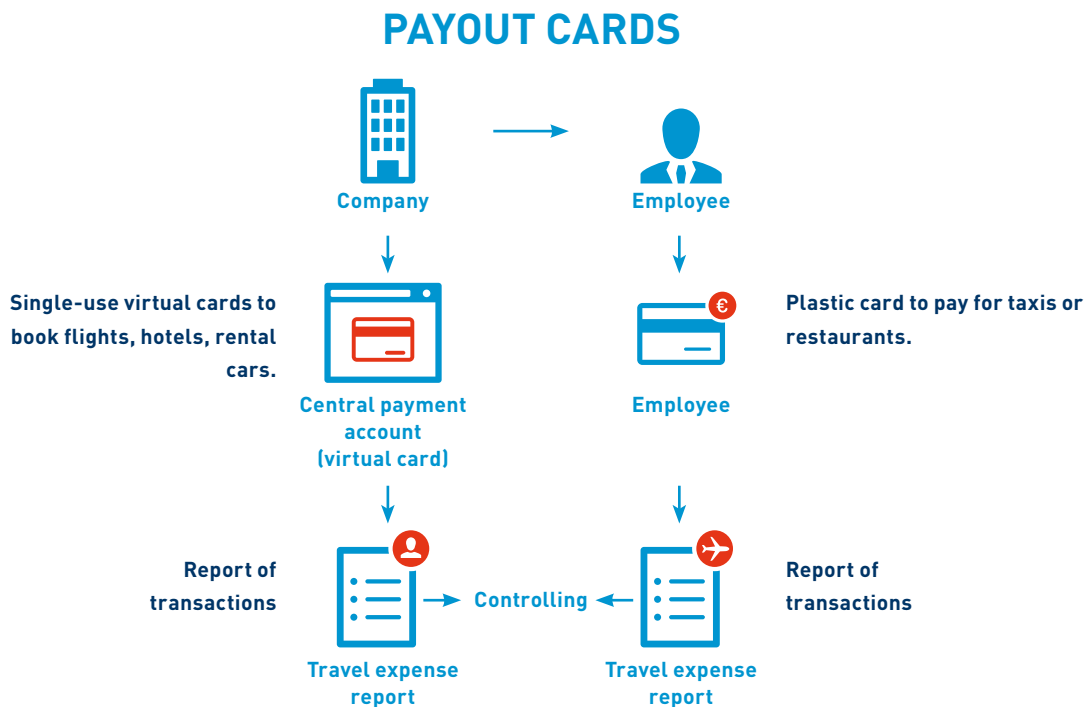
PAYOUT CARDS

Company

Employee

Single-use virtual cards to book flights, hotels, rental cars.

Central payment account (virtual card)

€

Plastic card to pay for taxis or restaurants.

Employee

Report of transactions

Controlling

Report of transactions

Travel expense report

Travel expense report